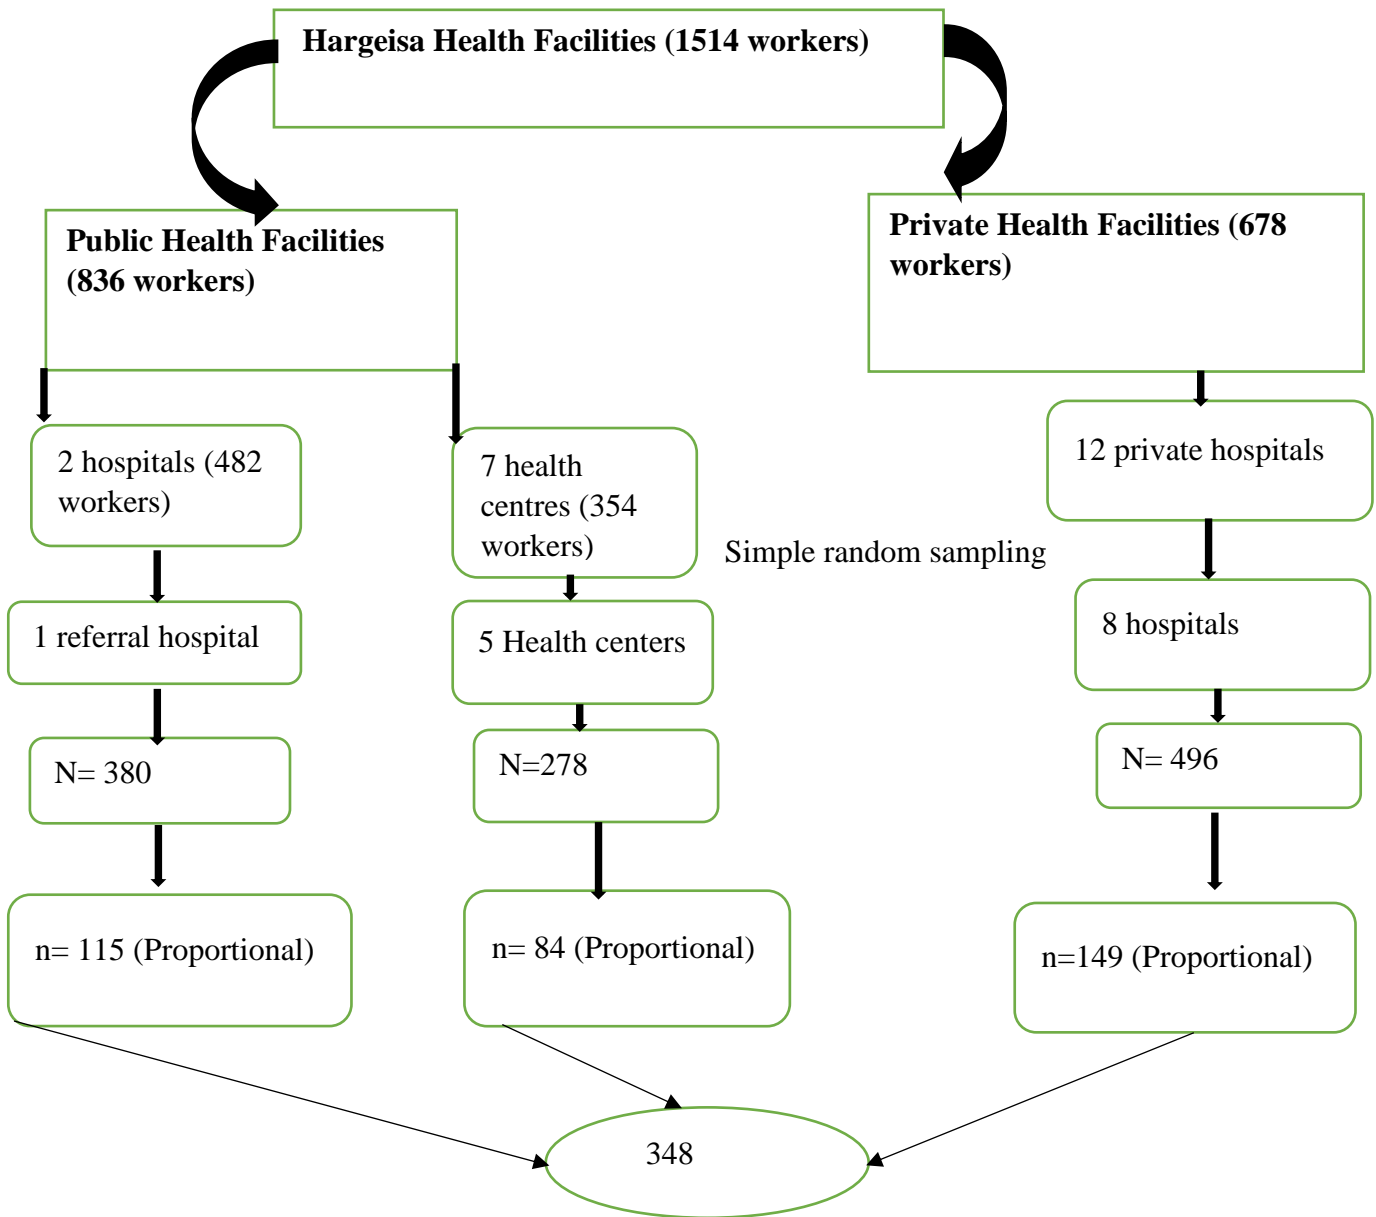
Hargeisa Health Facilities (1514 workers)

Public Health Facilities (836 workers)

Private Health Facilities (678 workers)

2 hospitals (482 workers)

7 health centres (354 workers)

12 private hospitals

Simple random sampling

1 referral hospital

5 Health centers

8 hospitals

N= 380

N=278

N= 496

n= 115 (Proportional)

n= 84 (Proportional)

n=149 (Proportional)

348